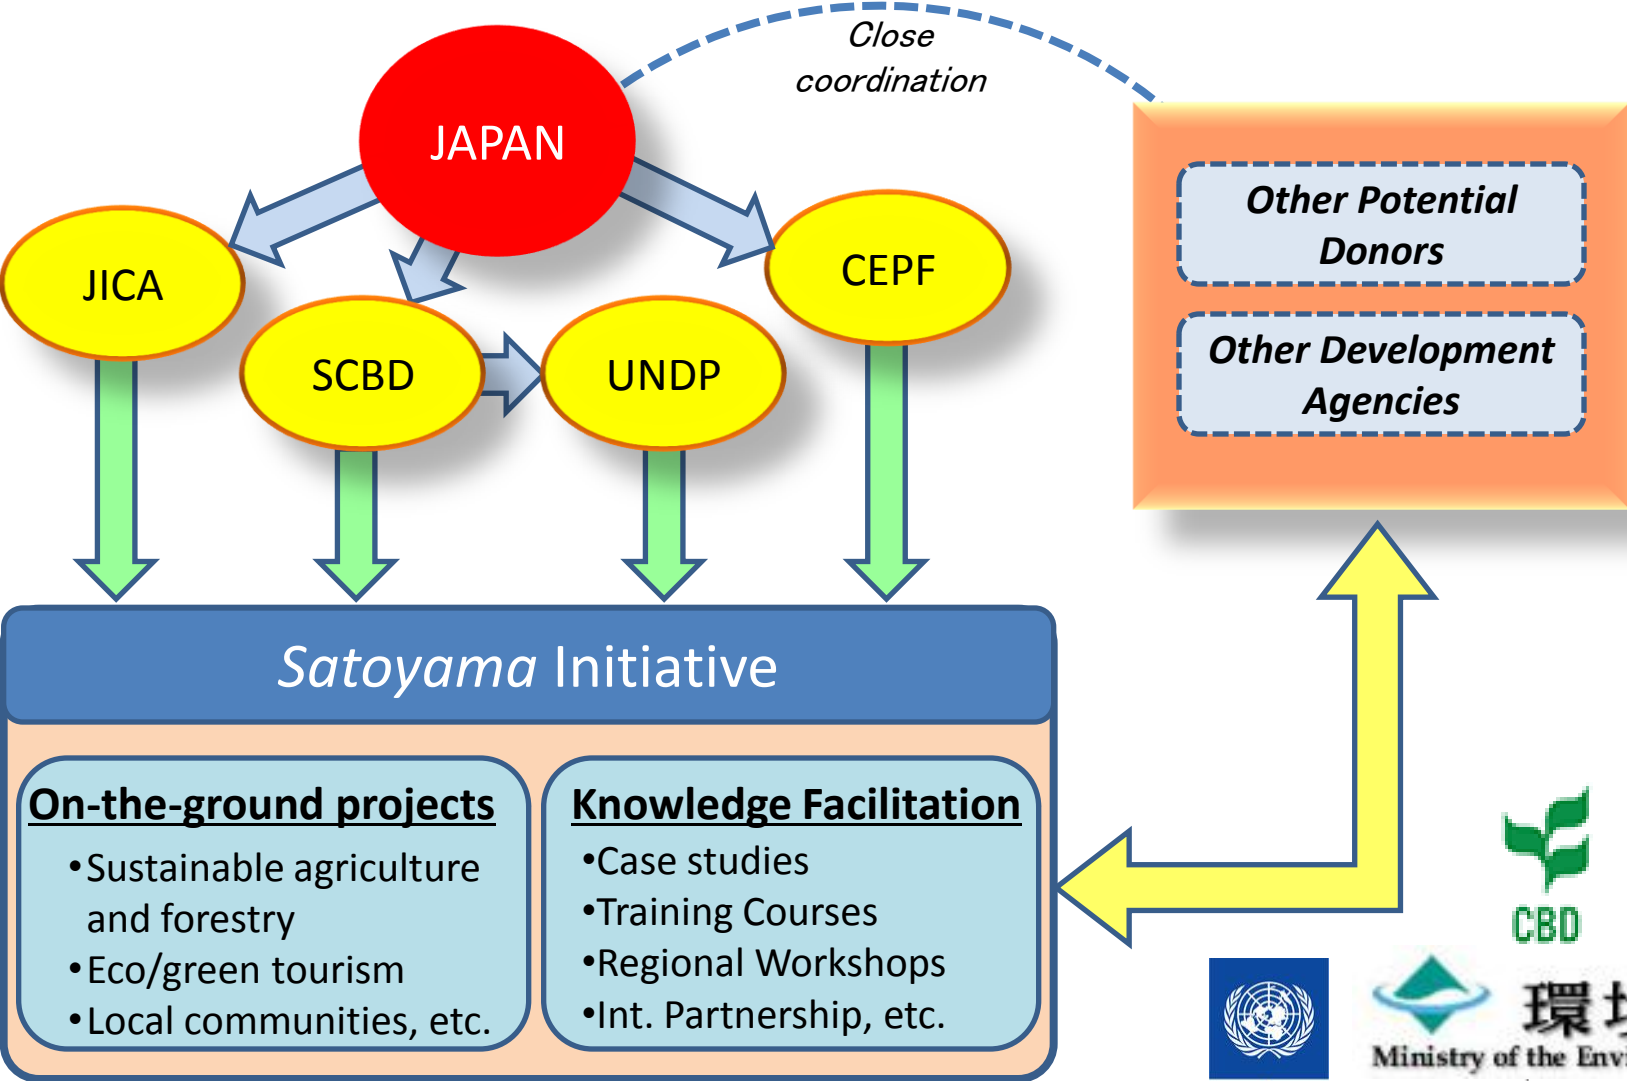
Close coordination

JAPAN

JICA

SCBD

UNDP

CEPF

Other Potential Donors

Other Development Agencies

Satoyama Initiative

On-the-ground projects
•Sustainable agriculture and forestry
•Eco/green tourism
•Local communities, etc.

Knowledge Facilitation
•Case studies
•Training Courses
•Regional Workshops
•Int. Partnership, etc.

CBD

環境

Ministry of the Envi